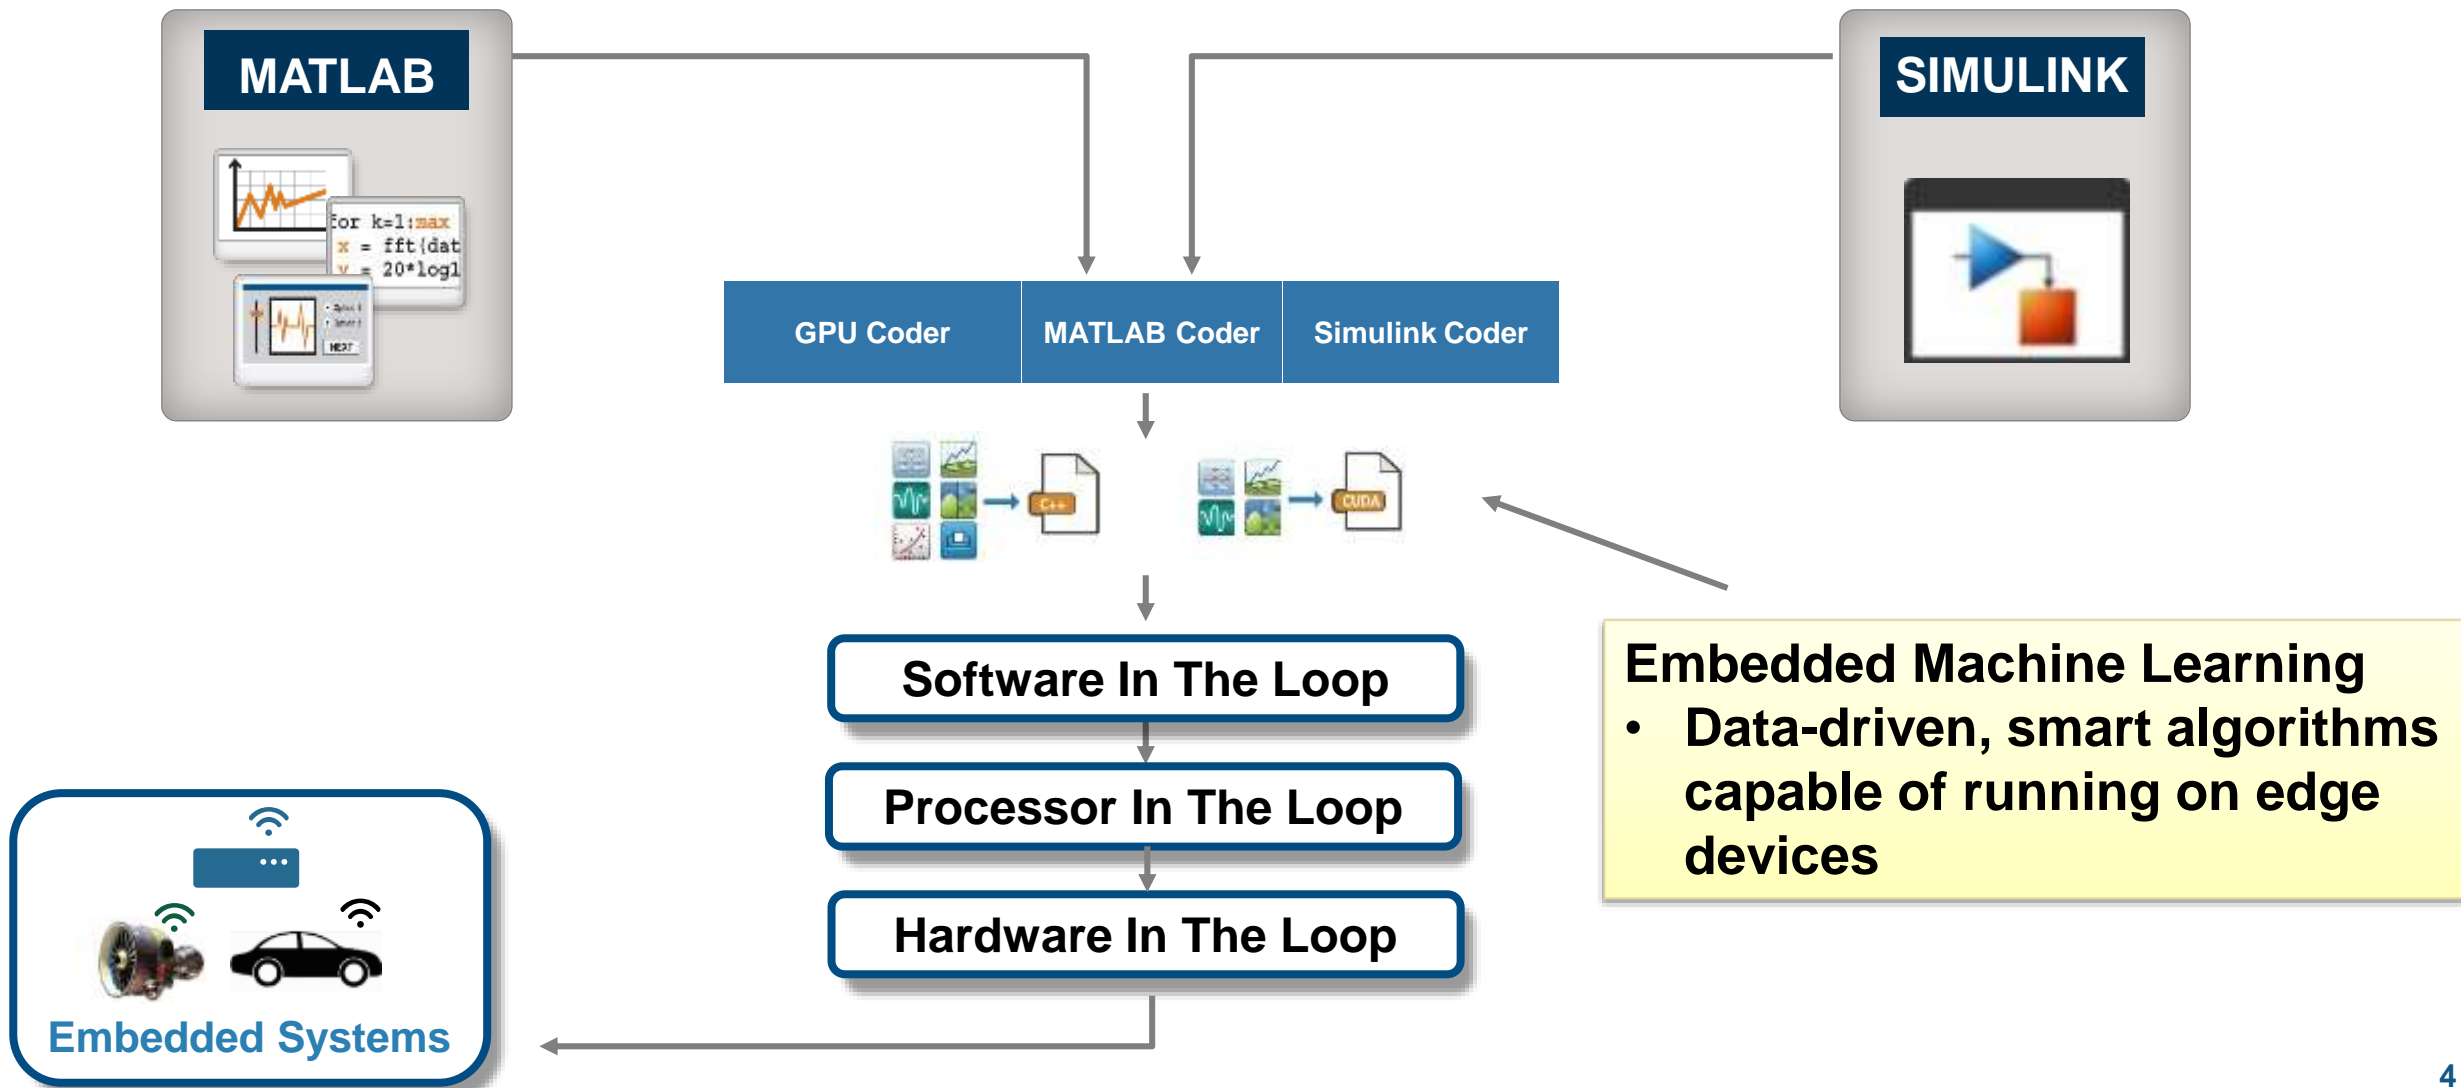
MATLAB

for k=1:max
x = fft(dat
y = 20*log1

NEXT

SIMULINK

GPU Coder | MATLAB Coder | Simulink Coder

C++

CUDA

Software In The Loop

Processor In The Loop

Hardware In The Loop

Embedded Machine Learning
• Data-driven, smart algorithms capable of running on edge devices

Embedded Systems

4